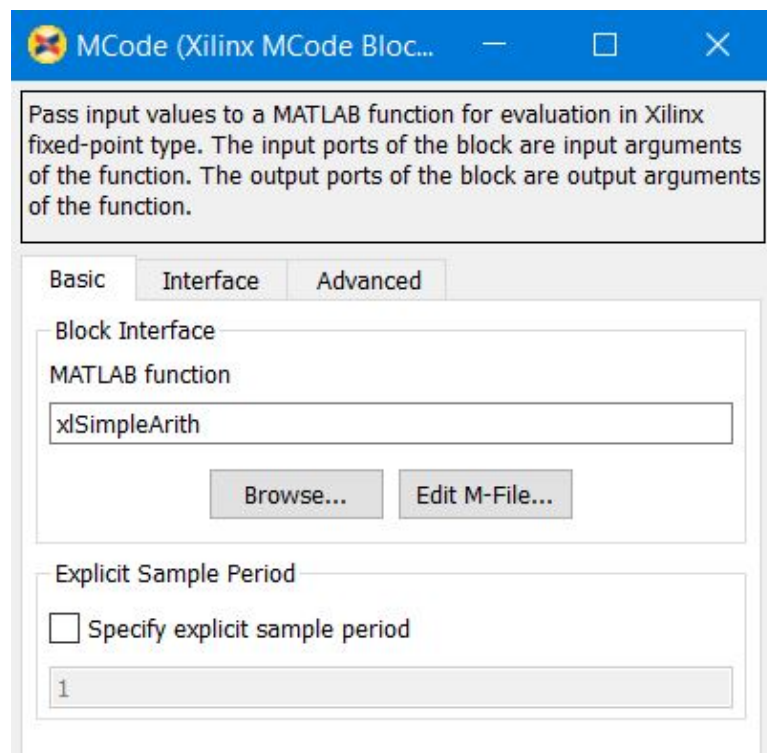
MCode (Xilinx MCode Bloc...

Pass input values to a MATLAB function for evaluation in Xilinx fixed-point type. The input ports of the block are input arguments of the function. The output ports of the block are output arguments of the function.

Basic | Interface | Advanced

Block Interface

MATLAB function

xlSimpleArith

Browse...

Edit M-File...

Explicit Sample Period

Specify explicit sample period

1